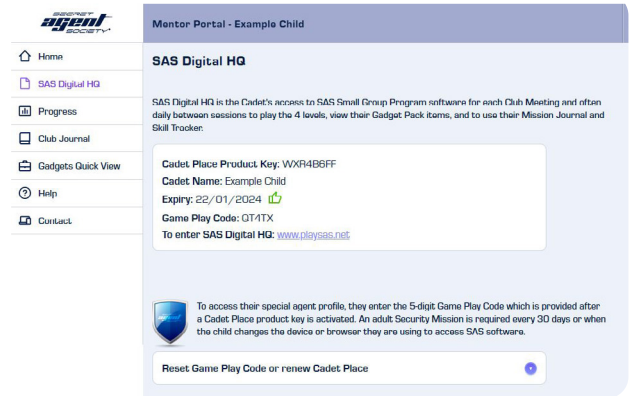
SECRET agent SOCIETY

Home
SAS Digital HQ
Progress
Club Journal
Gadgets Quick View
Help
Contact

Mentor Portal - Example Child

SAS Digital HQ

SAS Digital HQ is the Cadet's access to SAS Small Group Program software for each Club Meeting and often daily between sessions to play the 4 levels, view their Gadget Pack items, and to use their Mission Journal and Skill Tracker.

Cadet Place Product Key: WXR4B6FF
Cadet Name: Example Child
Expiry: 22/01/2024
Game Play Code: QT4TX
To enter SAS Digital HQ: www.playsas.net

To access their special agent profile, they enter the 5-digit Game Play Code which is provided after a Cadet Place product key is activated. An adult Security Mission is required every 30 days or when the child changes the device or browser they are using to access SAS software.

Reset Game Play Code or renew Cadet Place